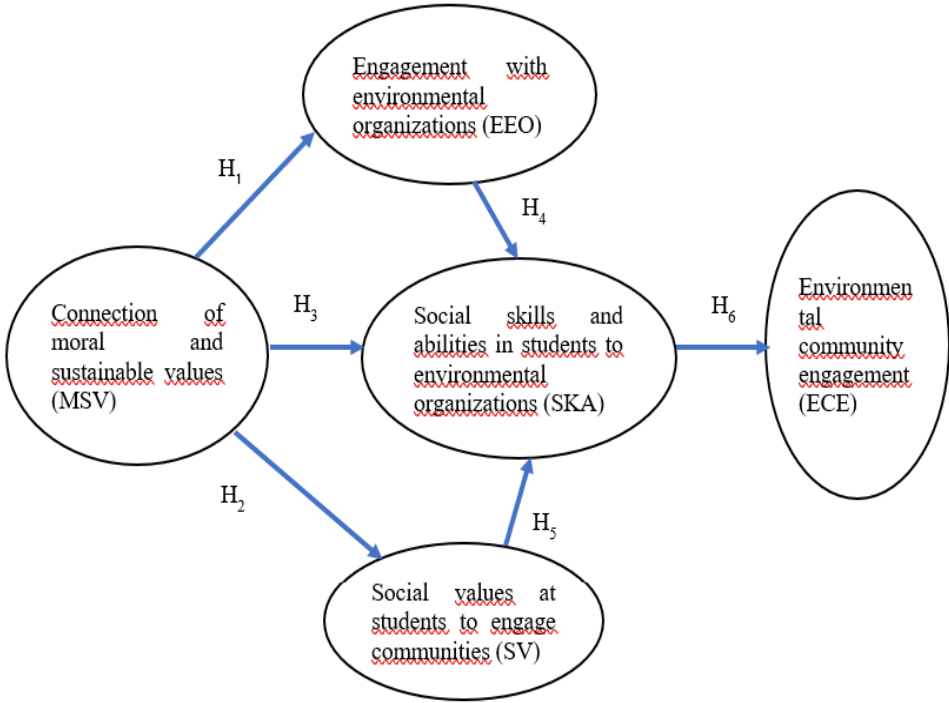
Engagement with environmental organizations (EEO)

$H_1$

$H_4$

Connection of moral and sustainable values (MSV)

$H_3$

Social skills and abilities in students to environmental organizations (SKA)

$H_6$

Environmen tal community engagement (ECE)

$H_2$

$H_5$

Social values at students to engage communities (SV)